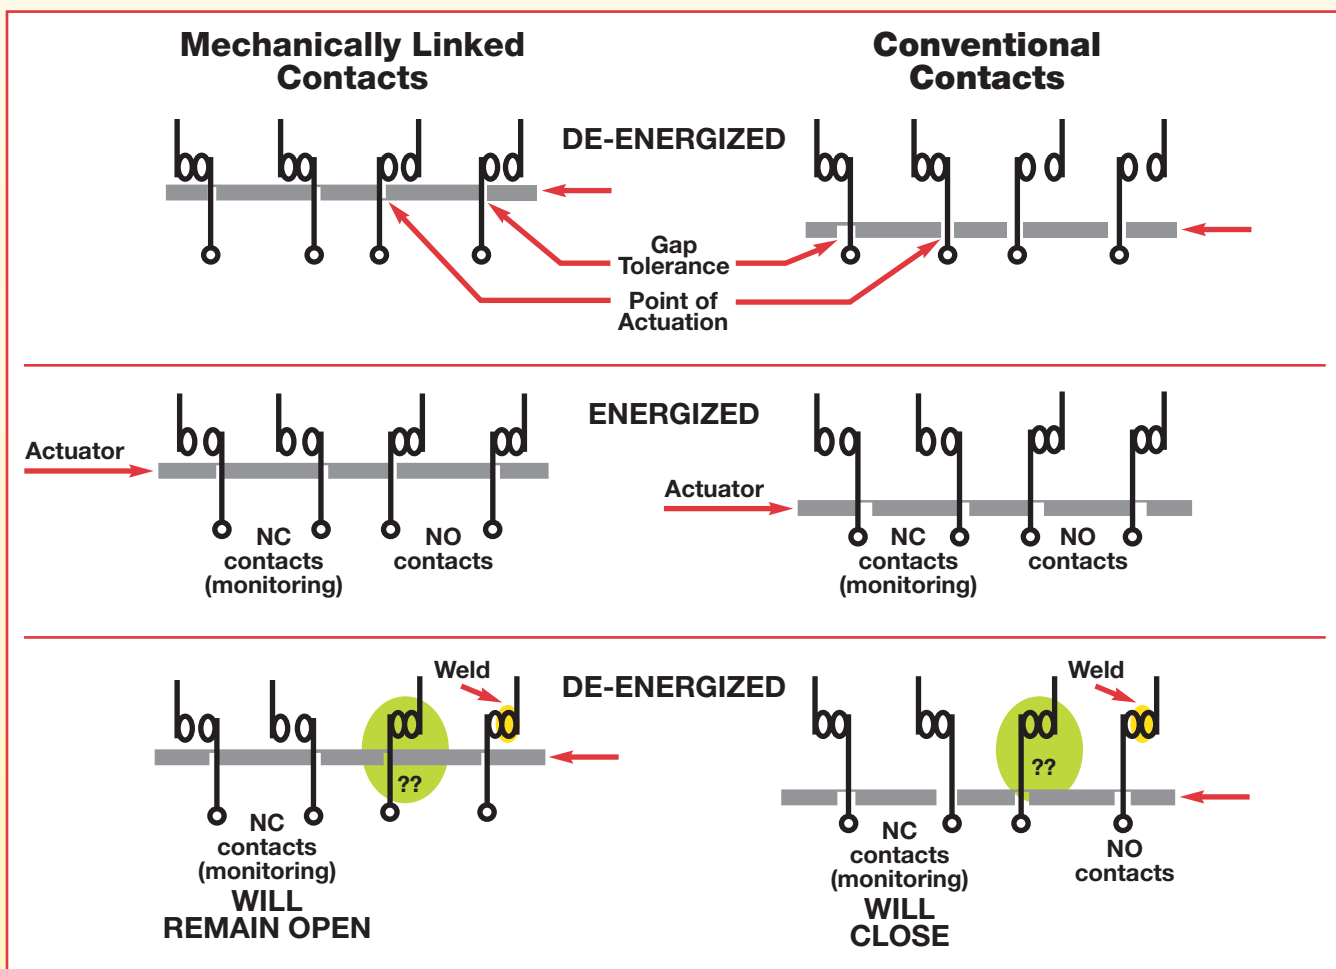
Mechanically Linked Contacts

Conventional Contacts

DE-ENERGIZED

Gap Tolerance

Point of Actuation

ENERGIZED

Actuator

NC contacts (monitoring)

NO contacts

Actuator

NC contacts (monitoring)

NO contacts

Weld

DE-ENERGIZED

Weld

??

??

NC contacts (monitoring) WILL REMAIN OPEN

NC contacts (monitoring) WILL CLOSE

NO contacts